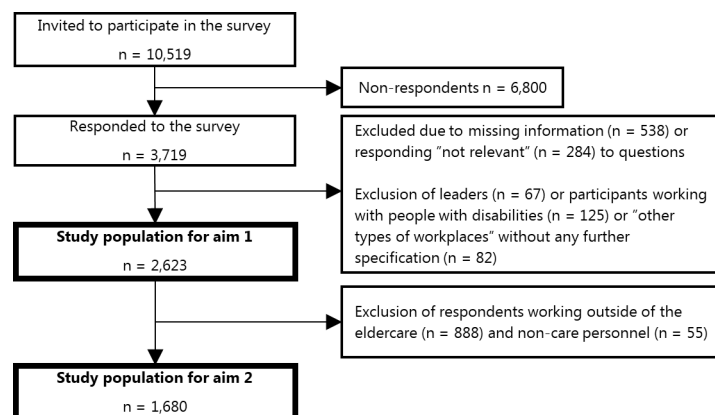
Invited to participate in the survey

n = 10,519

Non-respondents n = 6,800

Responded to the survey

n = 3,719

Excluded due to missing information (n = 538) or responding "not relevant" (n = 284) to questions

Exclusion of leaders (n = 67) or participants working with people with disabilities (n = 125) or "other types of workplaces" without any further specification (n = 82)

**Study population for aim 1**

n = 2,623

Exclusion of respondents working outside of the eldercare (n = 888) and non-care personnel (n = 55)

**Study population for aim 2**

n = 1,680